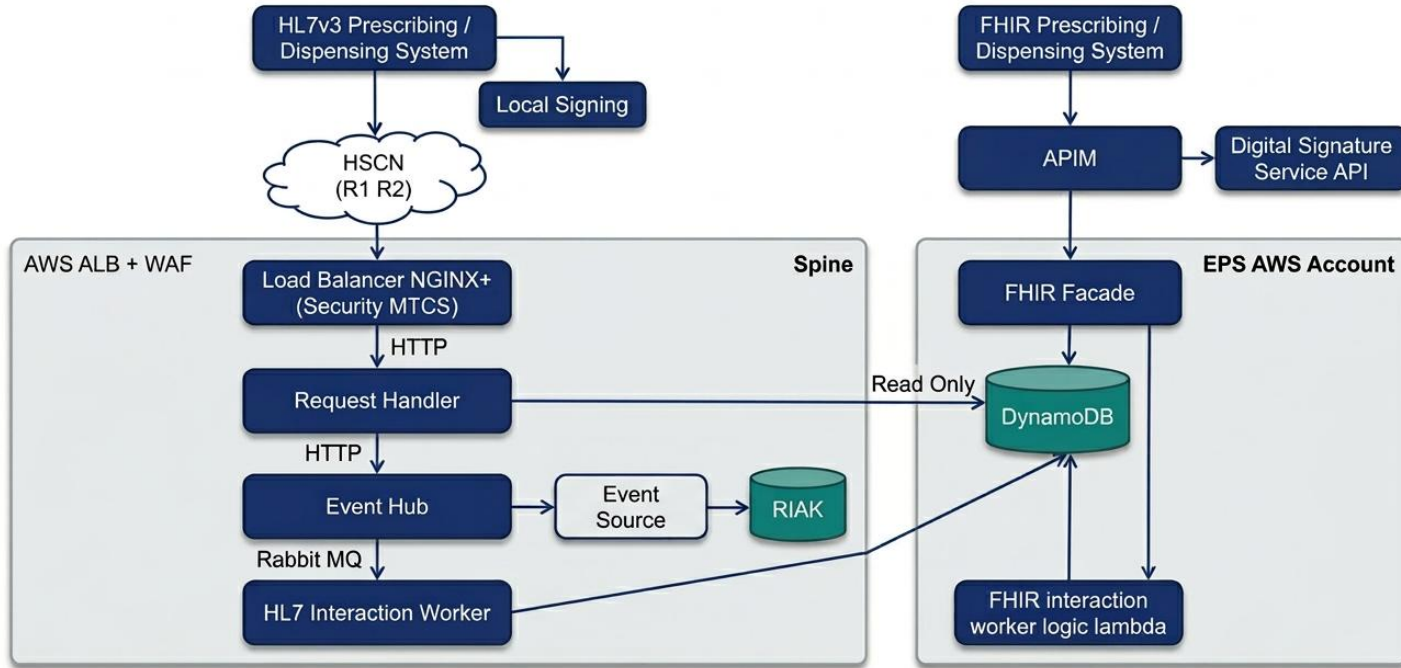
HL7v3 Prescribing / Dispensing System

Local Signing

HSCN (R1 R2)

AWS ALB + WAF

Spine

Load Balancer NGINX+ (Security MTCS)

HTTP

Request Handler

HTTP

Event Hub

Event Source

RIAK

Rabbit MQ

HL7 Interaction Worker

FHIR Prescribing / Dispensing System

APIM

Digital Signature Service API

EPS AWS Account

FHIR Facade

Read Only

DynamoDB

FHIR interaction worker logic lambda